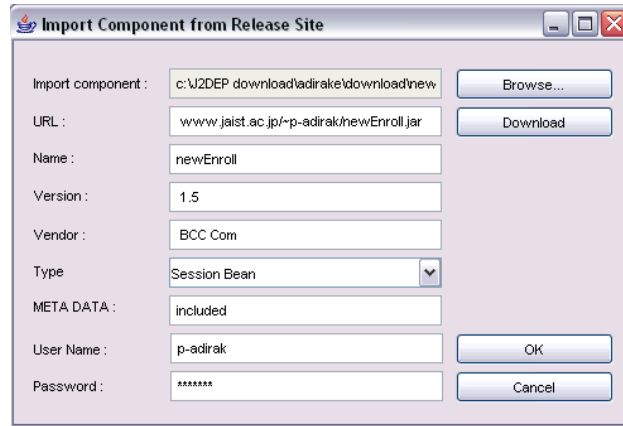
Import Component from Release Site

Import component : c:\J2DEP download\adirake\download\new Browse...

URL : www.jaist.ac.jp/~p-adirak/newEnroll.jar Download

Name : newEnroll

Version : 1.5

Vendor : BCC Com

Type Session Bean

META DATA : included

User Name : p-adirak OK

Password : ******* Cancel